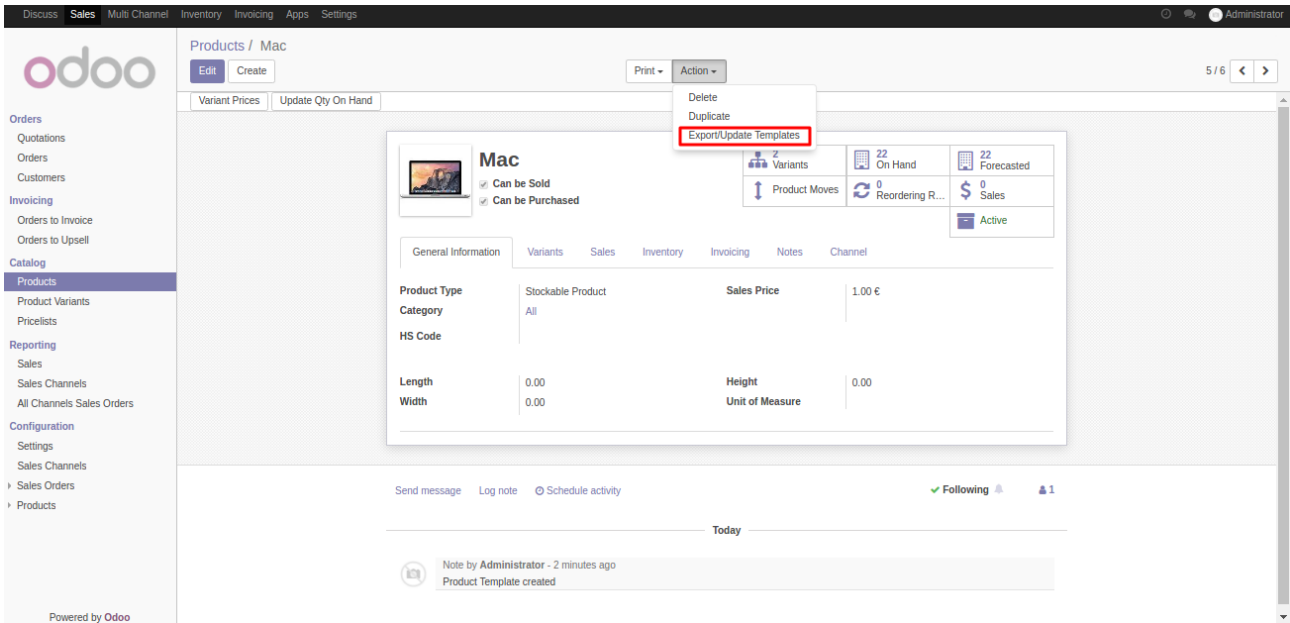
Discuss Sales Multi Channel Inventory Invoicing Apps Settings Administrator

odoo

Products / Mac

Edit Create

Print ▾ Action ▾

Delete
Duplicate
Export/Update Templates

5 / 6

Variant Prices Update Qty On Hand

Orders
Quotations
Orders
Customers
Invoicing
Orders to Invoice
Orders to Upsell
Catalog
Products
Product Variants
Pricelists
Reporting
Sales
Sales Channels
All Channels Sales Orders
Configuration
Settings
Sales Channels
Sales Orders
Products

Powered by Odoo

Mac
Can be Sold
Can be Purchased

2 Variants
22 On Hand
22 Forecasted
Product Moves
0 Reordering R...
0 Sales
Active

General Information | Variants | Sales | Inventory | Invoicing | Notes | Channel

| Product Type | Stockable Product | Sales Price | 1.00 € |
|---|---|---|---|
| Category | All | | |
| HS Code | | | |
| Length | 0.00 | Height | 0.00 |
| Width | 0.00 | Unit of Measure | |

Send message Log note Schedule activity

Following 1

Today

Note by Administrator - 2 minutes ago
Product Template created